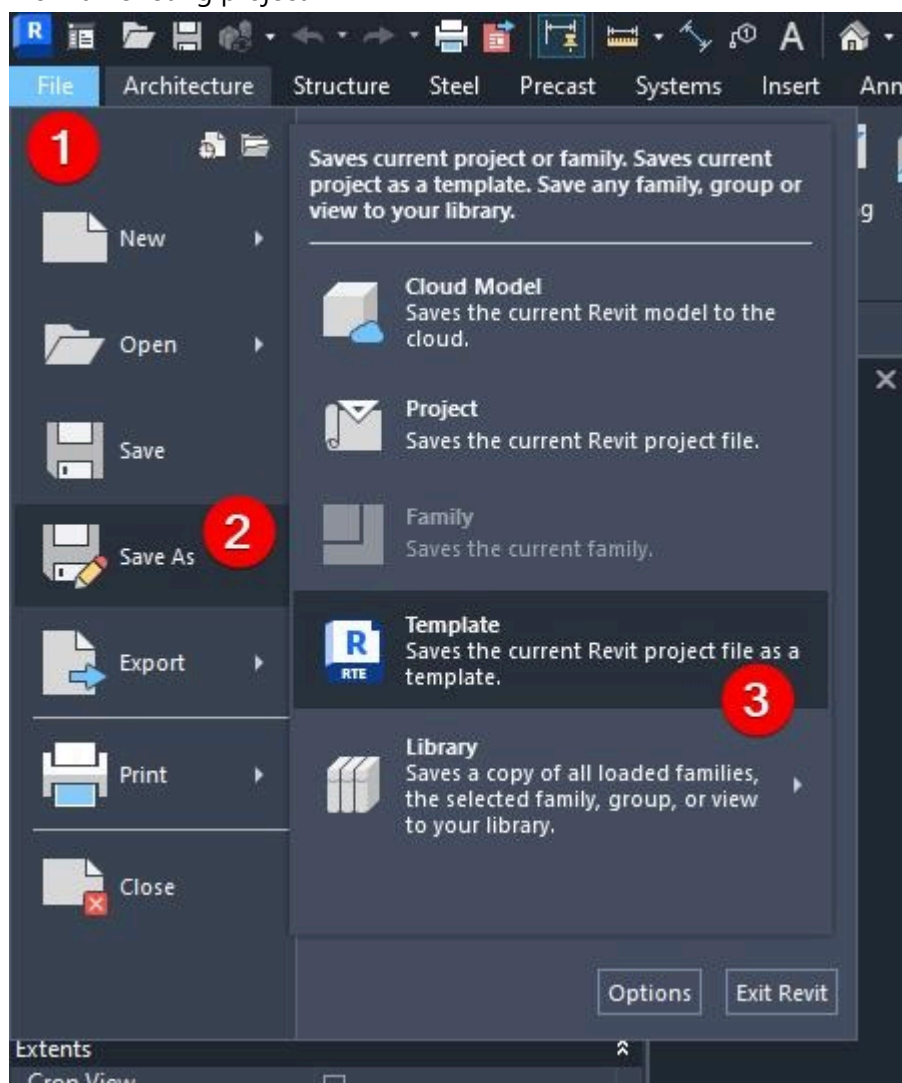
File Architecture Structure Steel Precast Systems Insert Ann

1

New

Open

Save

Save As 2

Export

Print

Close

Saves current project or family. Saves current project as a template. Save any family, group or view to your library.

Cloud Model
Saves the current Revit model to the cloud.

Project
Saves the current Revit project file.

Family
Saves the current family.

Template
Saves the current Revit project file as a template.

RTE

3

Library
Saves a copy of all loaded families, the selected family, group, or view to your library.

Options Exit Revit

Extents

g